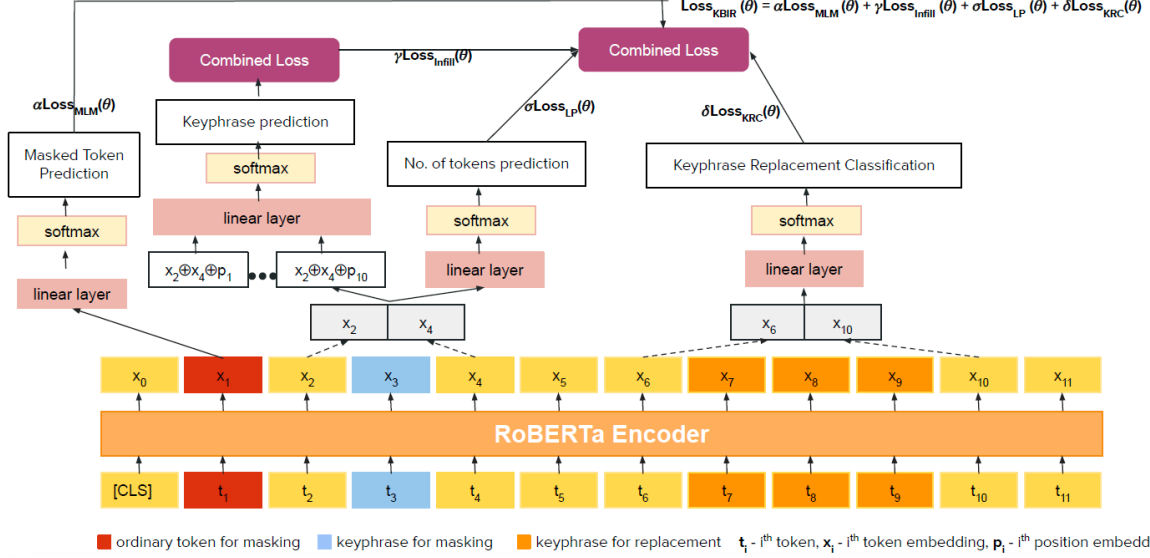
$\mathbf{Loss_{KBIR}(\theta) = \alpha Loss_{MLM}(\theta) + \gamma Loss_{Infill}(\theta) + \sigma Loss_{LP}(\theta) + \delta Loss_{KRC}(\theta)}$

Combined Loss

$\gamma\mathbf{Loss_{Infill}(\theta)}$

Combined Loss

$\alpha\mathbf{Loss_{MLM}(\theta)}$

Keyphrase prediction

$\sigma\mathbf{Loss_{LP}(\theta)}$

$\delta\mathbf{Loss_{KRC}(\theta)}$

Masked Token Prediction

softmax

linear layer

No. of tokens prediction

Keyphrase Replacement Classification

softmax

softmax

softmax

$x_2 \oplus x_4 \oplus p_1$ ••• $x_2 \oplus x_4 \oplus p_{10}$

linear layer

linear layer

linear layer

$x_2$ | $x_4$

$x_6$ | $x_{10}$

$x_0$ $x_1$ $x_2$ $x_3$ $x_4$ $x_5$ $x_6$ $x_7$ $x_8$ $x_9$ $x_{10}$ $x_{11}$

RoBERTa Encoder

[CLS] $t_1$ $t_2$ $t_3$ $t_4$ $t_5$ $t_6$ $t_7$ $t_8$ $t_9$ $t_{10}$ $t_{11}$

ordinary token for masking keyphrase for masking keyphrase for replacement $\mathbf{t_i}$ - i$^{th}$ token, $\mathbf{x_i}$ - i$^{th}$ token embedding, $\mathbf{p_i}$ - i$^{th}$ position embedd